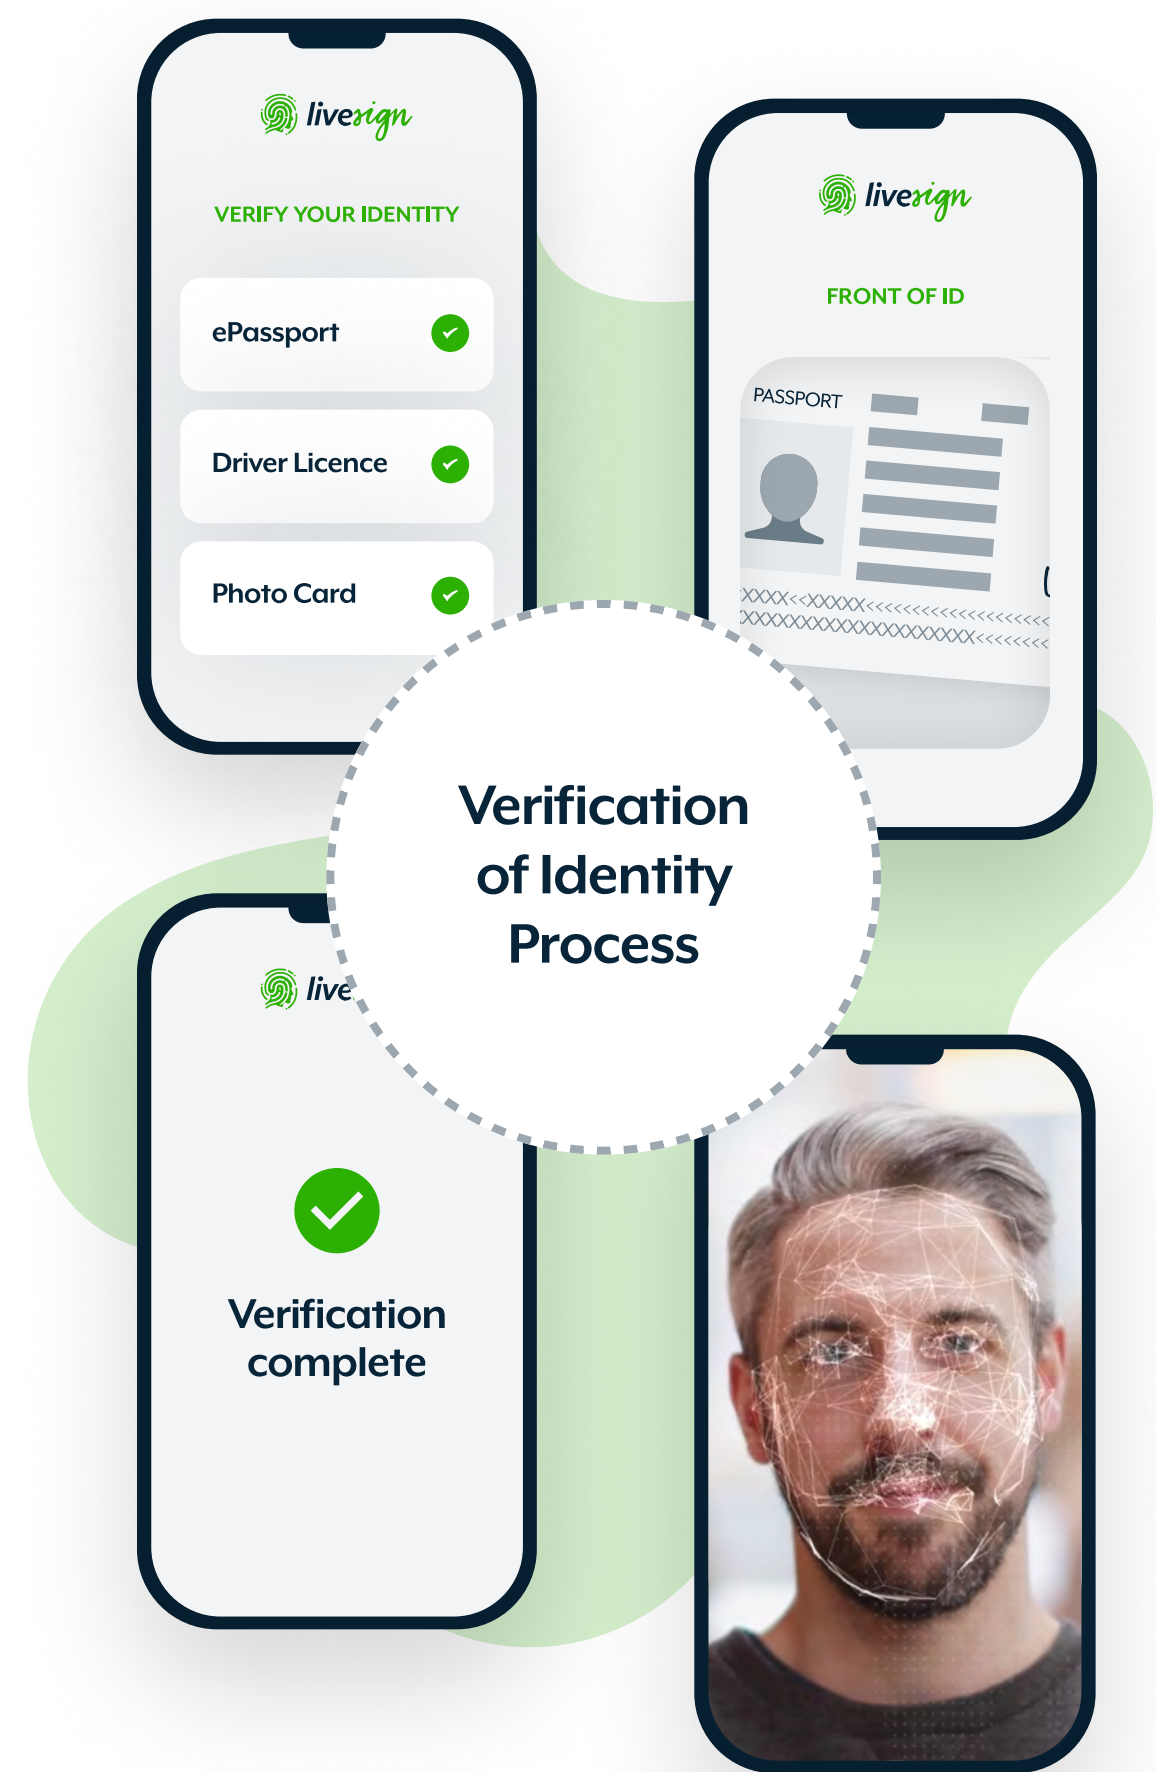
livesign

VERIFY YOUR IDENTITY

ePassport

Driver Licence

Photo Card

livesign

FRONT OF ID

PASSPORT

XXXX<<XXXXX<<<<<<<<<<<<<<<<<<<<
XXXXXXXXXXXXXXXXXXXXX<<<<<<<<

Verification of Identity Process

live

Verification complete